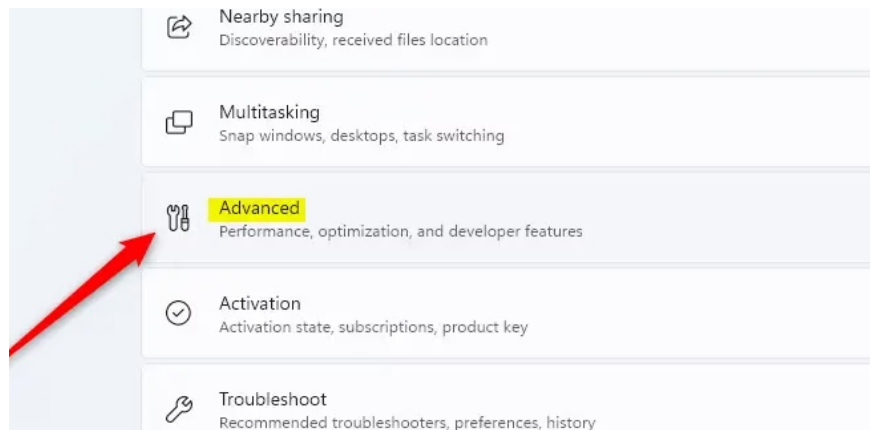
Nearby sharing
Discoverability, received files location

Multitasking
Snap windows, desktops, task switching

Advanced
Performance, optimization, and developer features

Activation
Activation state, subscriptions, product key

Troubleshoot
Recommended troubleshooters, preferences, history